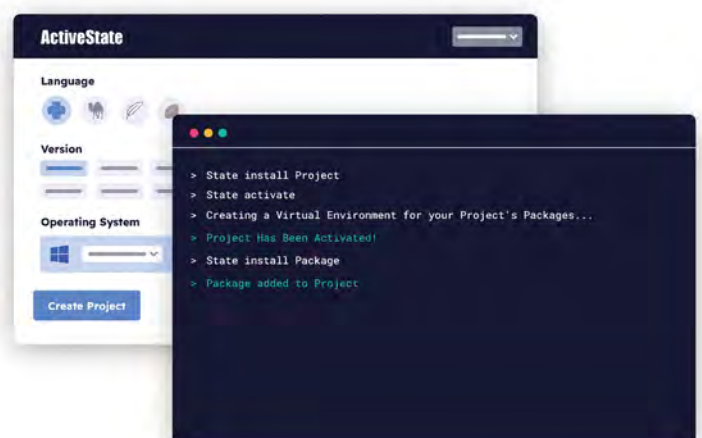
ActiveState

Language

Version

Operating System

Create Project

> State install Project
> State activate
> Creating a Virtual Environment for your Project's Packages...
> Project Has Been Activated!
> State install Package
> Package added to Project